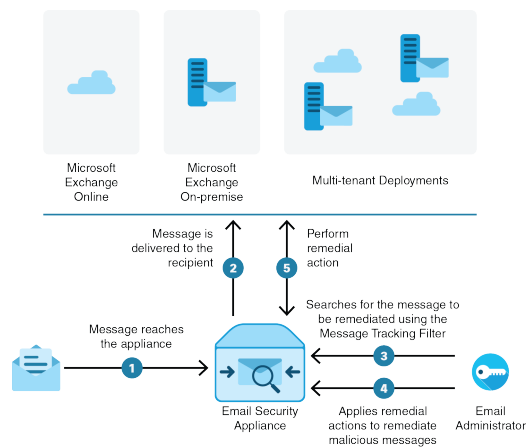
Microsoft Exchange Online

Microsoft Exchange On-premise

Multi-tenant Deployments

Message is delivered to the recipient

2

5

Perform remedial action

Searches for the message to be remediated using the Message Tracking Filter

Message reaches the appliance

1

3

4

Applies remedial actions to remediate malicious messages

Email Security Appliance

Email Administrator